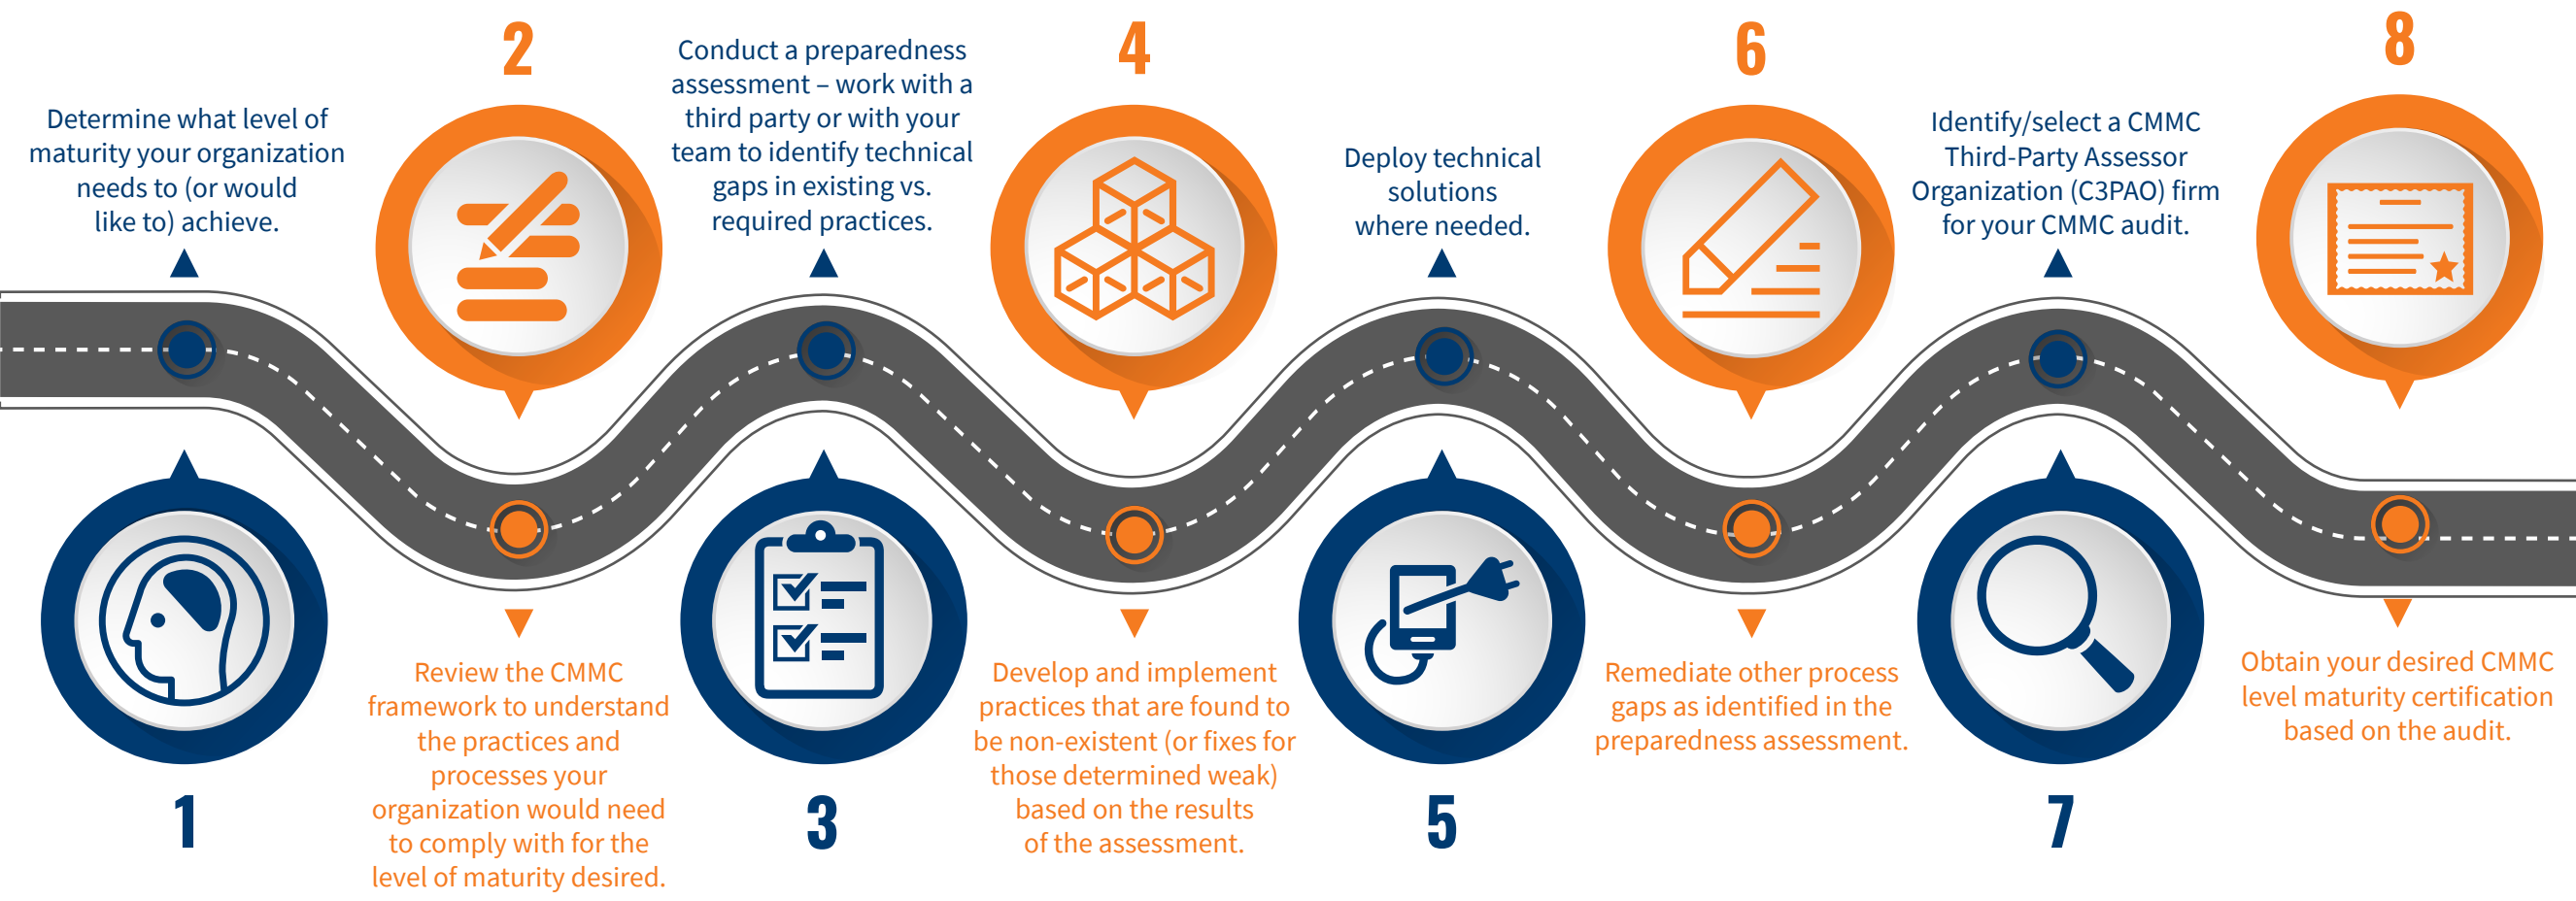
Determine what level of maturity your organization needs to (or would like to) achieve.

1

2

Review the CMMC framework to understand the practices and processes your organization would need to comply with for the level of maturity desired.

Conduct a preparedness assessment – work with a third party or with your team to identify technical gaps in existing vs. required practices.

3

4

Develop and implement practices that are found to be non-existent (or fixes for those determined weak) based on the results of the assessment.

Deploy technical solutions where needed.

5

6

Remediate other process gaps as identified in the preparedness assessment.

Identify/select a CMMC Third-Party Assessor Organization (C3PAO) firm for your CMMC audit.

7

8

Obtain your desired CMMC level maturity certification based on the audit.